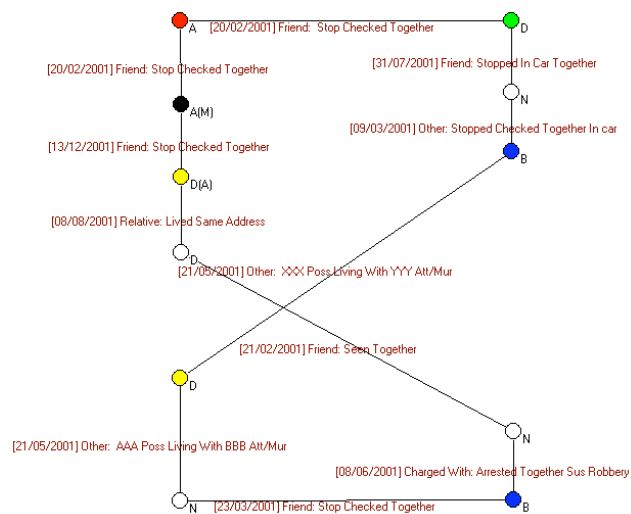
A
[20/02/2001] Friend: Stop Checked Together
D

[20/02/2001] Friend: Stop Checked Together
[31/07/2001] Friend: Stopped In Car Together

N
A(M)
[09/03/2001] Other: Stopped Checked Together In car
B

[13/12/2001] Friend: Stop Checked Together
D(A)

[08/08/2001] Relative: Lived Same Address
D
[21/05/2001] Other: XXX Poss Living With YYY Att/Mur

[21/02/2001] Friend: Seen Together
D

N
[21/05/2001] Other: AAA Poss Living With BBB Att/Mur

[08/06/2001] Charged With: Arrested Together Sus Robbery

N
[23/03/2001] Friend: Stop Checked Together
B